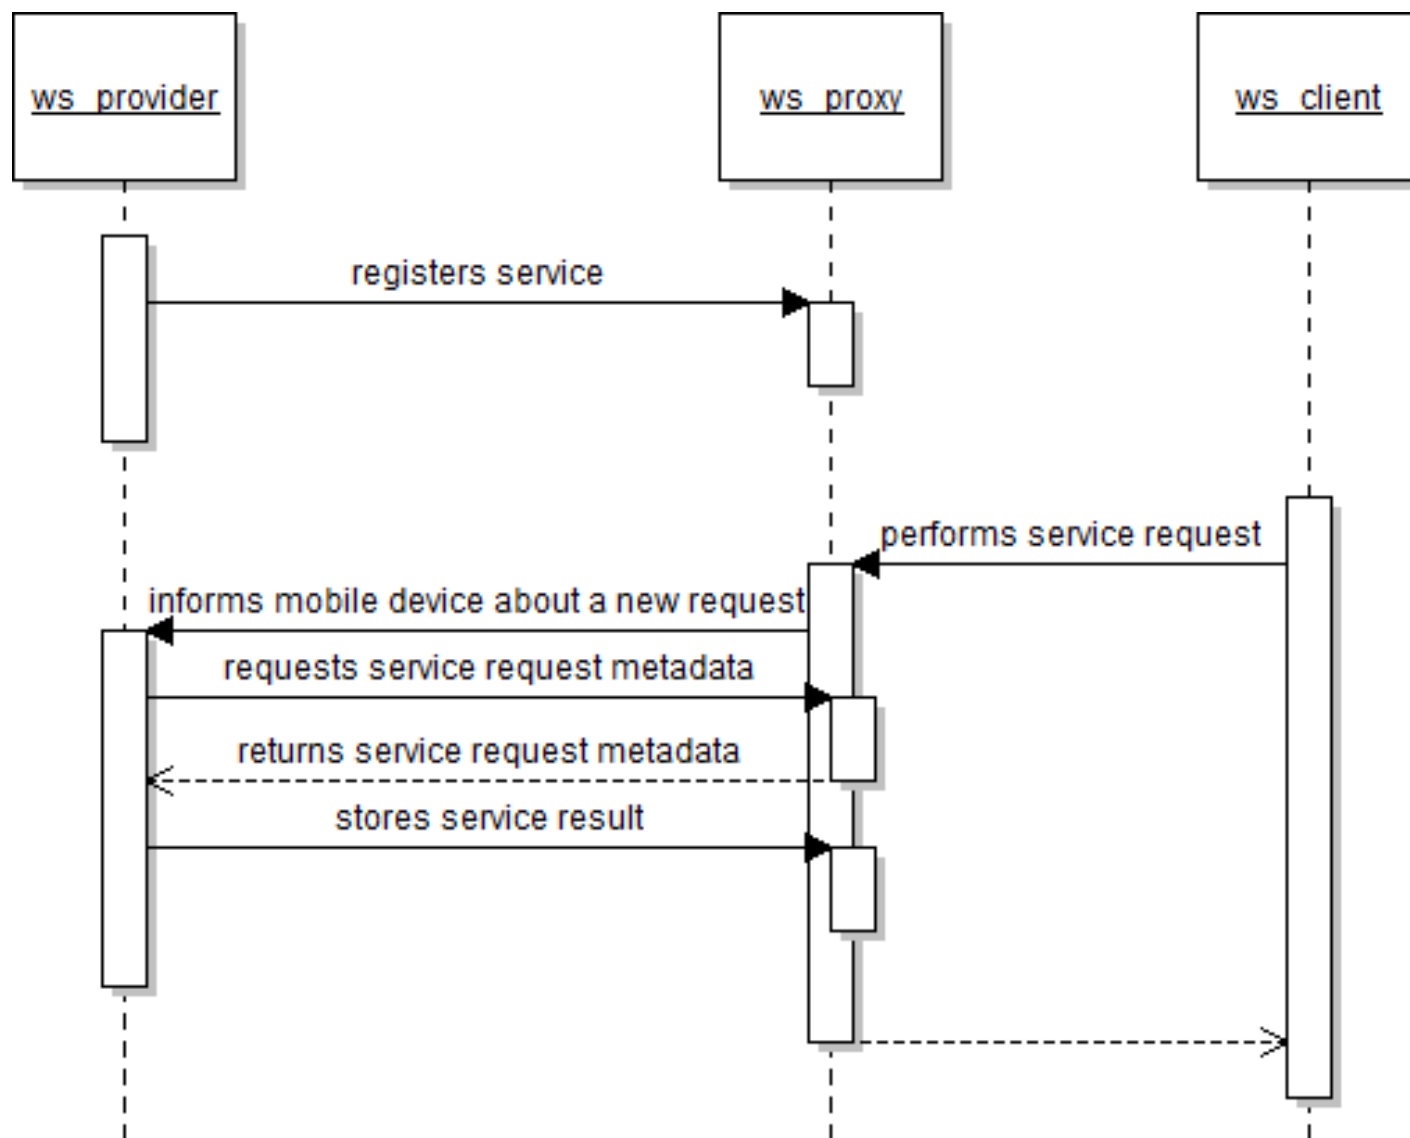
ws_provider

ws_proxy

ws_client

registers service

performs service request

informs mobile device about a new request

requests service request metadata

returns service request metadata

stores service result